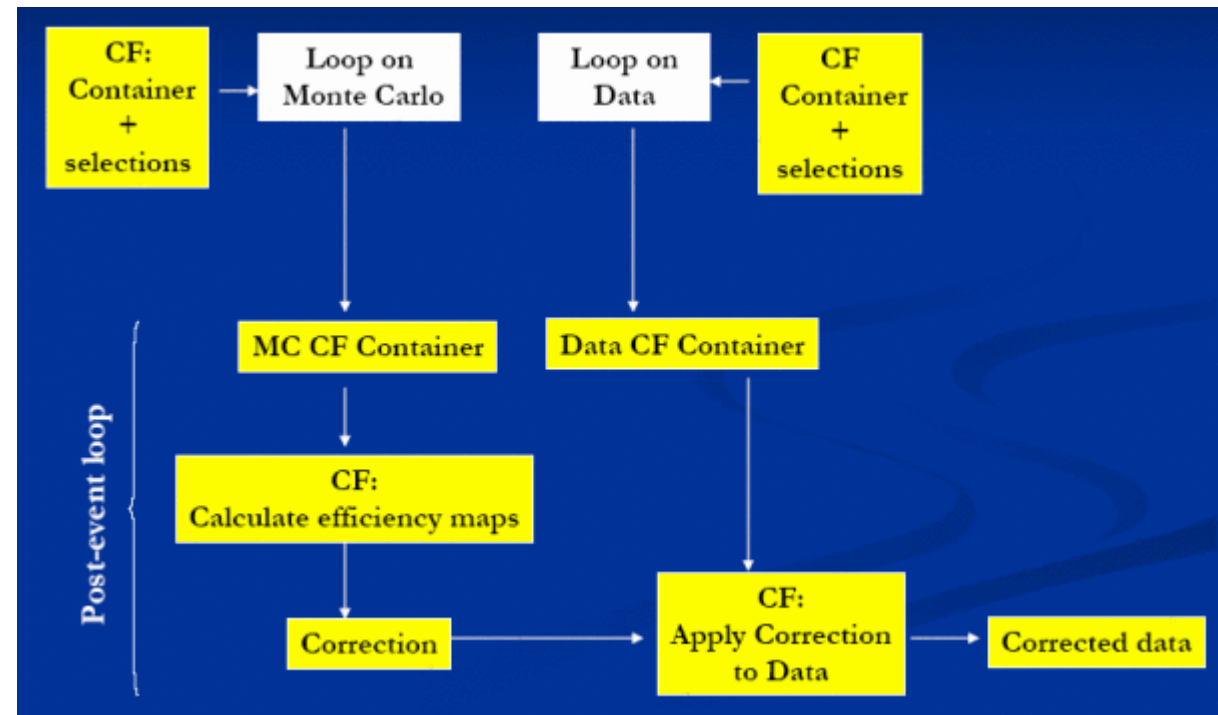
CF:
Container
+
selections

Loop on
Monte Carlo

Loop on
Data

CF
Container
+
selections

Post-event loop

MC CF Container

Data CF Container

CF:
Calculate efficiency maps

Correction

CF:
Apply Correction
to Data

Corrected data